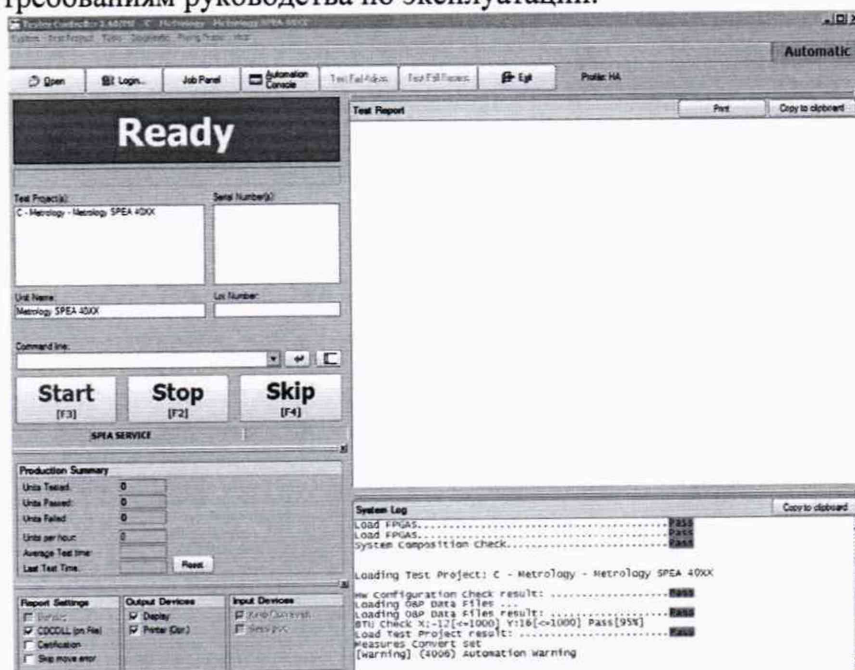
требованиям руководства по эксплуатации.

Tester Controller 3.4 - C - Metrology - Metrology SPEA 40XX

System Test Project Tools Diagnostic Fixing Tools Help

Automatic

Open | Login... | Job Panel | Automation Console | Test Fail Adjust | Test Fail Repairs | Exit | Profile: HA

Ready

Test Project(s):
C - Metrology - Metrology SPEA 40XX

Serial Number(s):

Unit Name:
Metrology SPEA 40XX

Lot Number:

Command line:

Start [F3] | Stop [F2] | Skip [F4]

SPEA SERVICE

Production Summary
Units Tested: 0
Units Passed: 0
Units Failed: 0
Units per hour: 0
Average Test time:
Last Test Time:
Reset

Report Settings
Datalog
CDCDLL (on File)
Certification
Skip move error

Output Devices
Display
Printer (Dpr.)

Input Devices
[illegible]
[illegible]

Test Report
Print | Copy to clipboard

System Log
Copy to clipboard

Load FPGAS.............................Pass
Load FPGAS.............................Pass
System Composition Check...............Pass

Loading Test Project: C - Metrology - Metrology SPEA 40XX

HW Configuration Check result: ..............Pass
Loading OAP Data Files ...
Loading OAP Data Files result: ..............Pass
BTU Check X:-12[<=1000] Y:16[<=1000] Pass[95%]
Load Test Project result: ...................Pass
Measures Convert Set
[Warning] (4006) Automation Warning